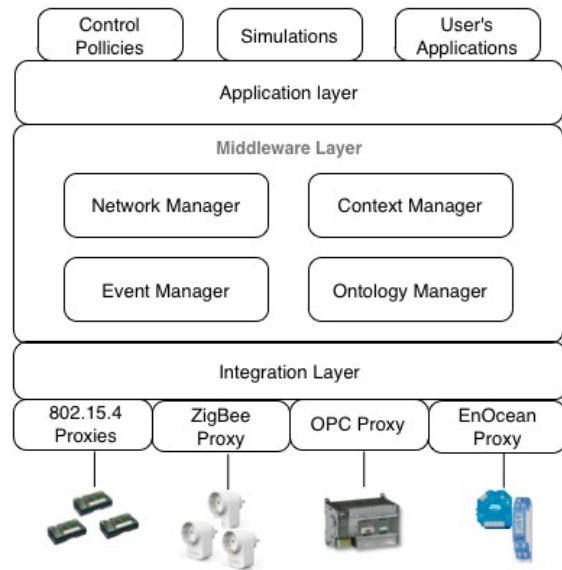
Control Pollicies

Simulations

User's Applications

Application layer

Middleware Layer

Network Manager

Context Manager

Event Manager

Ontology Manager

Integration Layer

802.15.4 Proxies

ZigBee Proxy

OPC Proxy

EnOcean Proxy